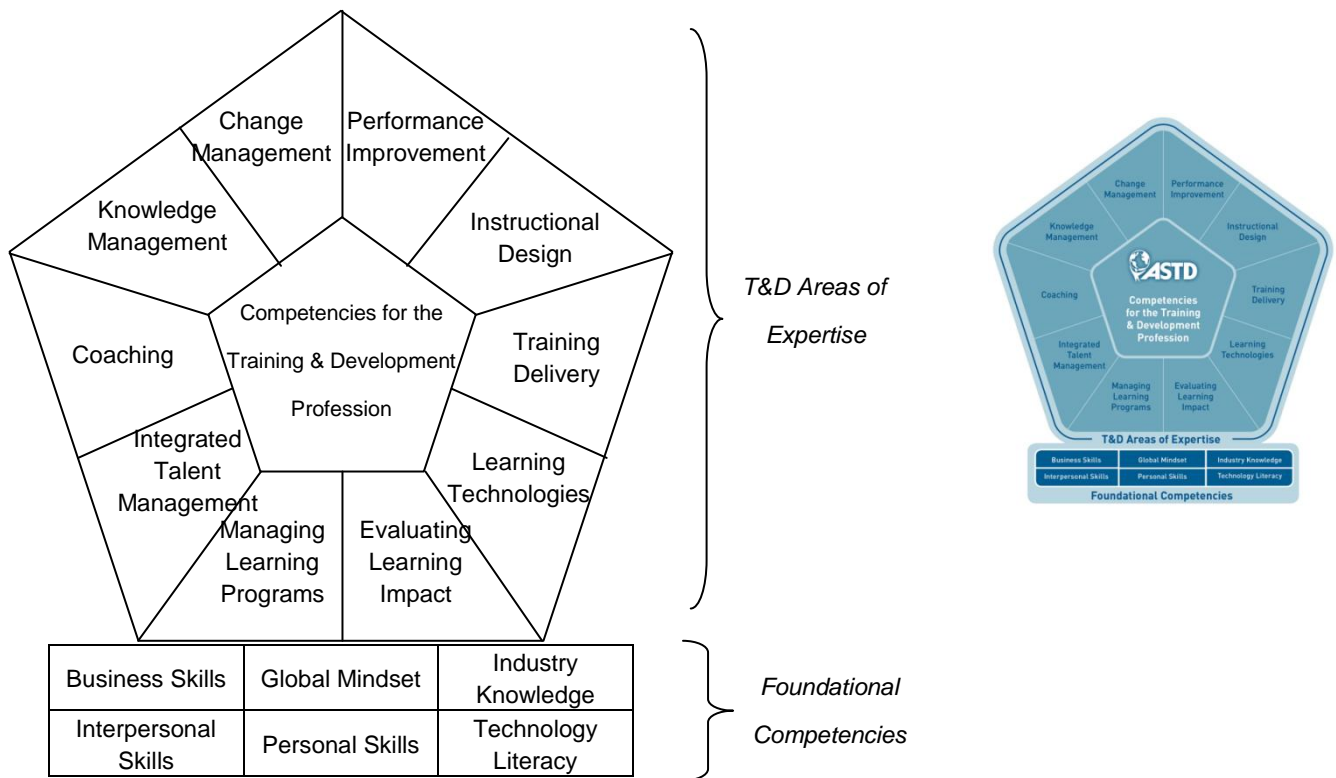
Change Management

Performance Improvement

Knowledge Management

Instructional Design

Competencies for the Training & Development Profession

Coaching

Training Delivery

Integrated Talent Management

Learning Technologies

Managing Learning Programs

Evaluating Learning Impact

T&D Areas of Expertise

| Business Skills | Global Mindset | Industry Knowledge |
|---|---|---|
| Interpersonal Skills | Personal Skills | Technology Literacy |

Foundational Competencies

Change Management

Performance Improvement

Knowledge Management

Instructional Design

ASTD

Competencies for the Training & Development Profession

Coaching

Training Delivery

Integrated Talent Management

Learning Technologies

Managing Learning Programs

Evaluating Learning Impact

T&D Areas of Expertise

| Business Skills | Global Mindset | Industry Knowledge |
|---|---|---|
| Interpersonal Skills | Personal Skills | Technology Literacy |

Foundational Competencies